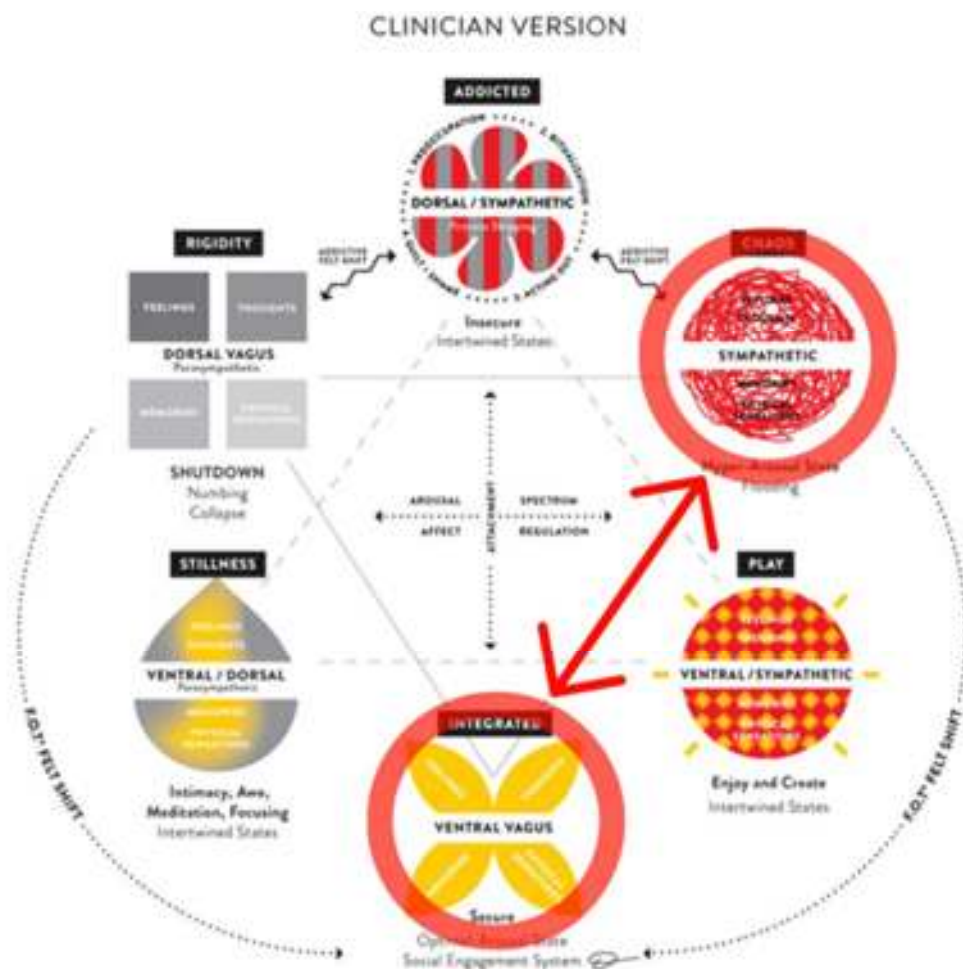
CLINICIAN VERSION

ADDICTED

1. PREOCCUPATION 2. RITUALIZATION 3. ACTING OUT 4. GUILT / SHAME

DORSAL / SYMPATHETIC

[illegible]

ADDICTIVE FELT SHIFT

ADDICTIVE FELT SHIFT

Insecure
Intertwined States

RIGIDITY

FEELINGS

THOUGHTS

DORSAL VAGUS
Parasympathetic

MEMORIES

PHYSICAL SENSATIONS

SHUTDOWN
Numbing
Collapse

CHAOS

SYMPATHETIC

Hyper-Arousal State
Flooding

AROUSAL

SPECTRUM

AFFECT

REGULATION

ATTACHMENT

STILLNESS

FEELINGS
THOUGHTS

VENTRAL / DORSAL
Parasympathetic

MEMORIES
PHYSICAL SENSATIONS

Intimacy, Awe,
Meditation, Focusing
Intertwined States

PLAY

VENTRAL / SYMPATHETIC

Enjoy and Create
Intertwined States

INTEGRATED

VENTRAL VAGUS

Secure
Optimal Arousal State
Social Engagement System

F.O.T.™ FELT SHIFT

F.O.T.™ FELT SHIFT